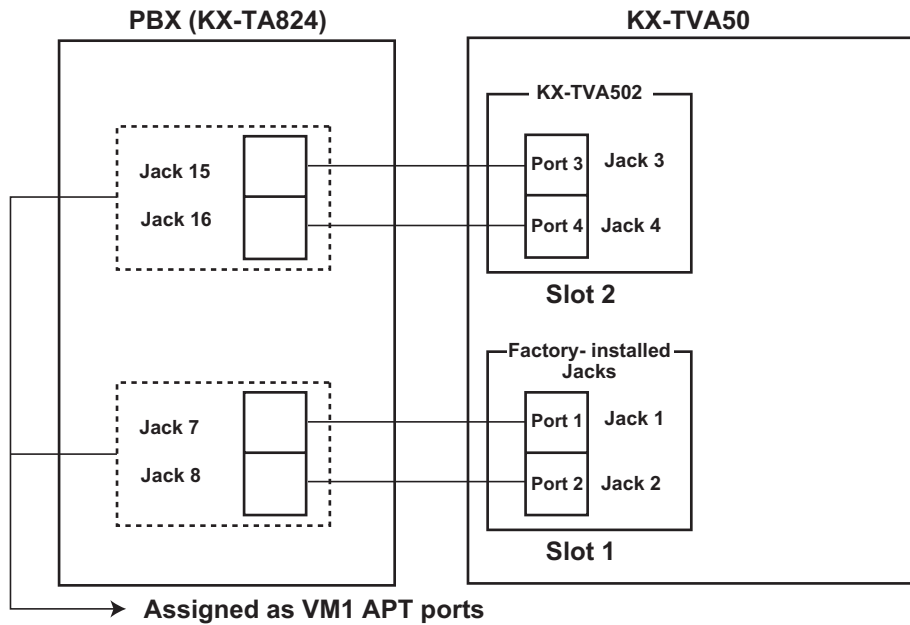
PBX (KX-TA824)

KX-TVA50

KX-TVA502

Jack 15

Jack 16

Port 3

Jack 3

Port 4

Jack 4

Slot 2

Factory- installed Jacks

Jack 7

Jack 8

Port 1

Jack 1

Port 2

Jack 2

Slot 1

Assigned as VM1 APT ports